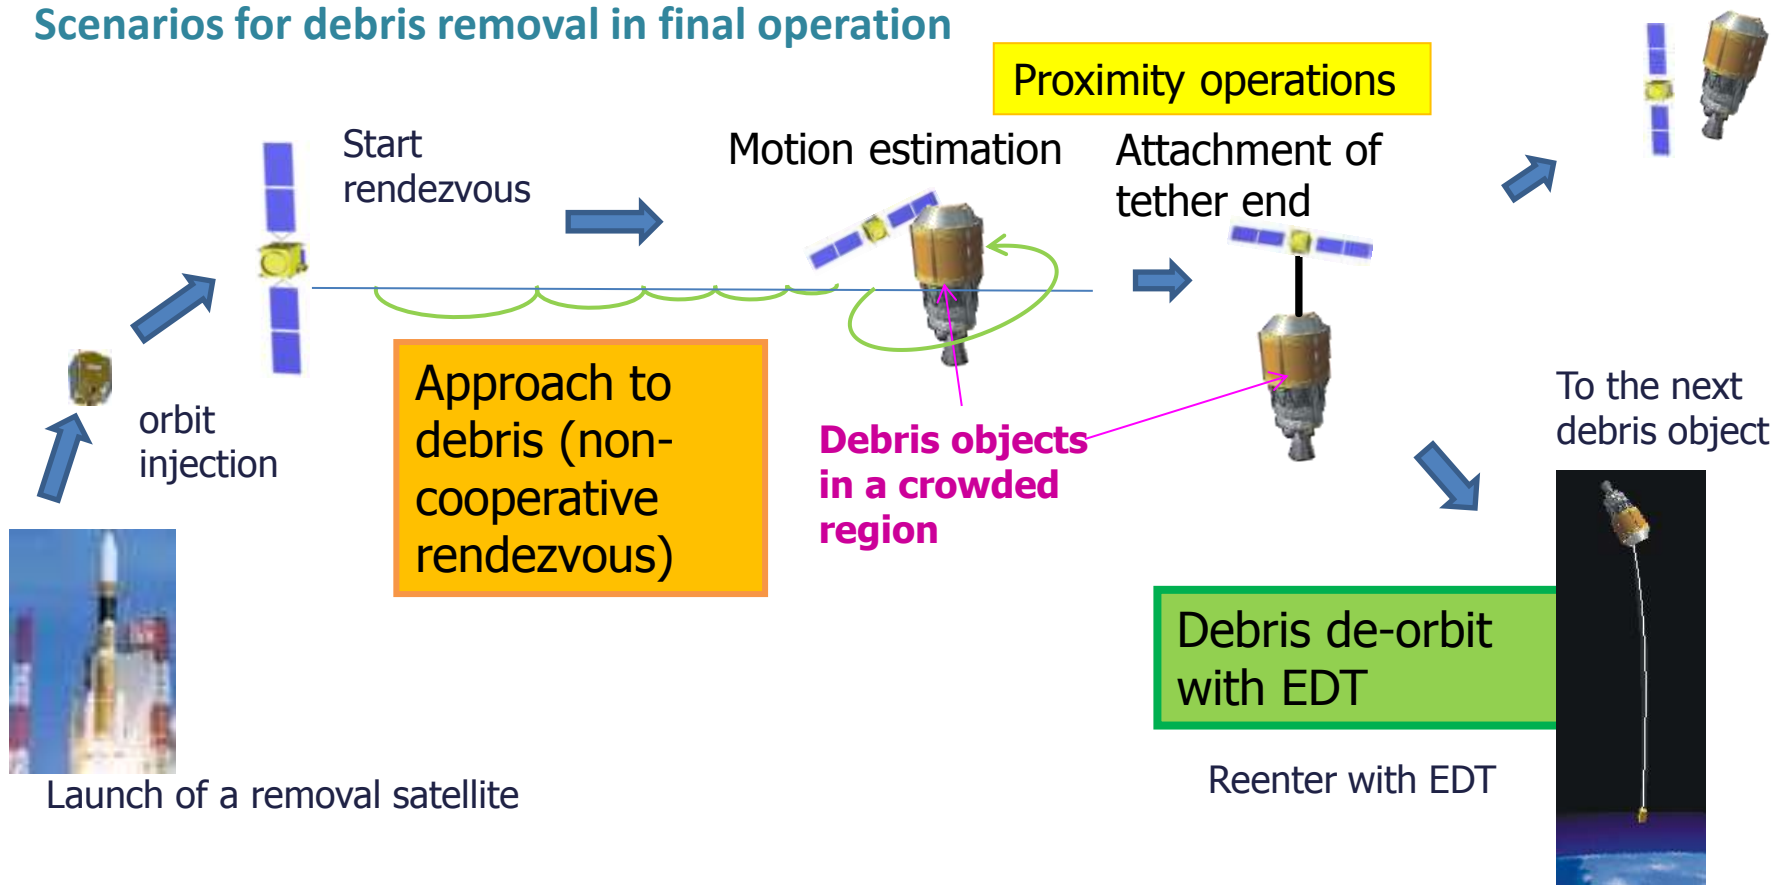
Scenarios for debris removal in final operation

Proximity operations

Start rendezvous

Motion estimation

Attachment of tether end

orbit injection

Approach to debris (non-cooperative rendezvous)

Debris objects in a crowded region

To the next debris object

Debris de-orbit with EDT

Reenter with EDT

Launch of a removal satellite